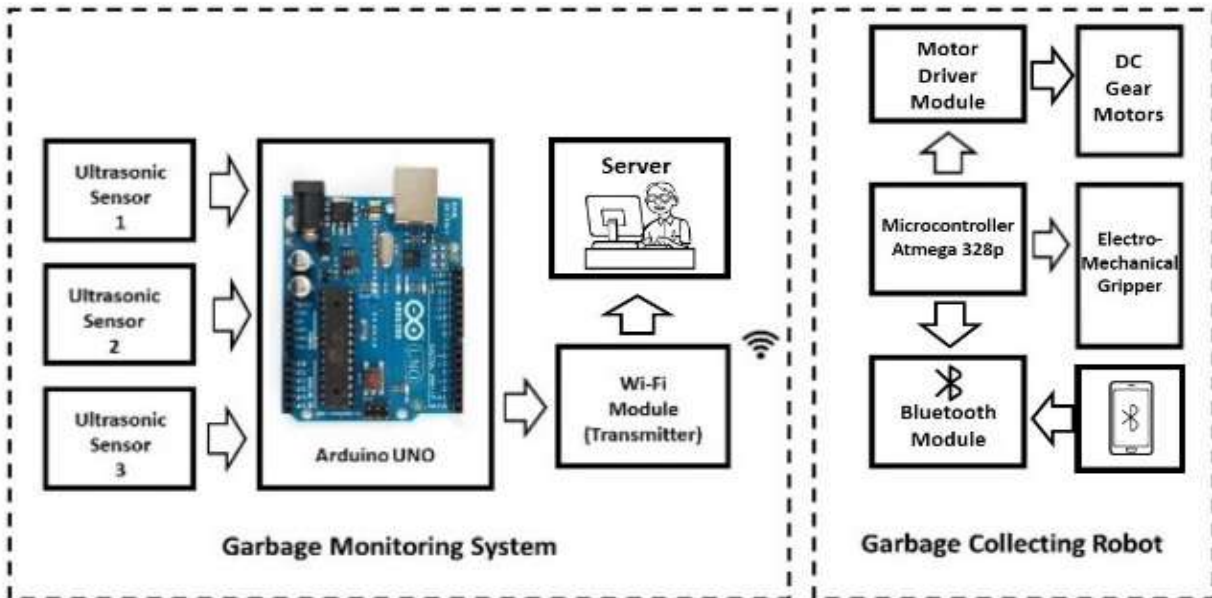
Ultrasonic Sensor 1

Ultrasonic Sensor 2

Ultrasonic Sensor 3

Arduino UNO

Server

Wi-Fi Module (Transmitter)

Garbage Monitoring System

Motor Driver Module

DC Gear Motors

Microcontroller Atmega 328p

Electro-Mechanical Gripper

Bluetooth Module

Garbage Collecting Robot